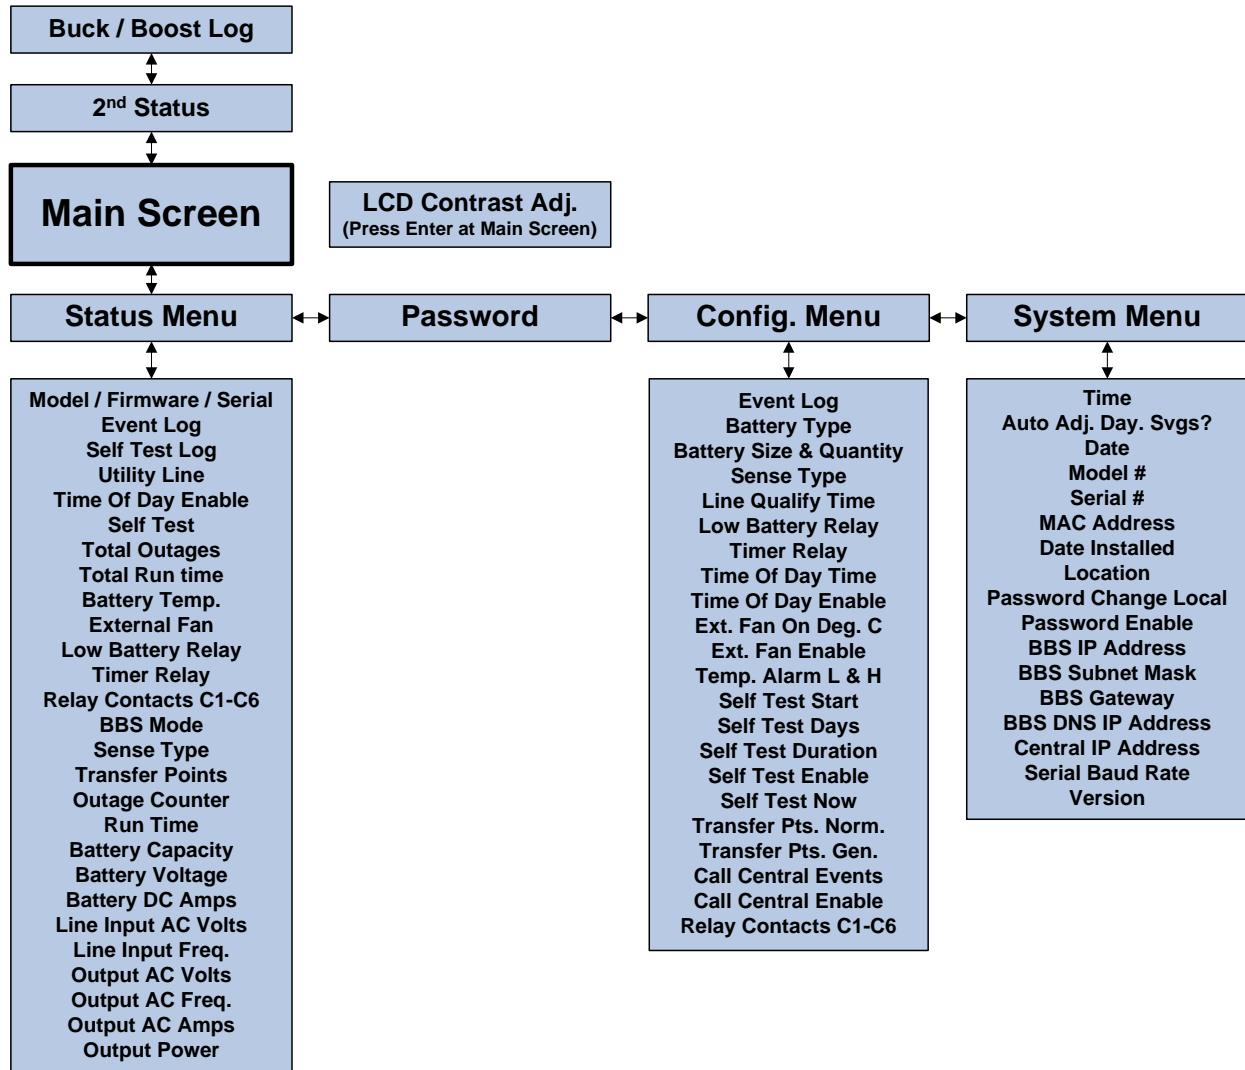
Buck / Boost Log

2$^{nd}$ Status

Main Screen

LCD Contrast Adj.
(Press Enter at Main Screen)

Status Menu

Password

Config. Menu

System Menu

Model / Firmware / Serial
Event Log
Self Test Log
Utility Line
Time Of Day Enable
Self Test
Total Outages
Total Run time
Battery Temp.
External Fan
Low Battery Relay
Timer Relay
Relay Contacts C1-C6
BBS Mode
Sense Type
Transfer Points
Outage Counter
Run Time
Battery Capacity
Battery Voltage
Battery DC Amps
Line Input AC Volts
Line Input Freq.
Output AC Volts
Output AC Freq.
Output AC Amps
Output Power

Event Log
Battery Type
Battery Size & Quantity
Sense Type
Line Qualify Time
Low Battery Relay
Timer Relay
Time Of Day Time
Time Of Day Enable
Ext. Fan On Deg. C
Ext. Fan Enable
Temp. Alarm L & H
Self Test Start
Self Test Days
Self Test Duration
Self Test Enable
Self Test Now
Transfer Pts. Norm.
Transfer Pts. Gen.
Call Central Events
Call Central Enable
Relay Contacts C1-C6

Time
Auto Adj. Day. Svgs?
Date
Model #
Serial #
MAC Address
Date Installed
Location
Password Change Local
Password Enable
BBS IP Address
BBS Subnet Mask
BBS Gateway
BBS DNS IP Address
Central IP Address
Serial Baud Rate
Version